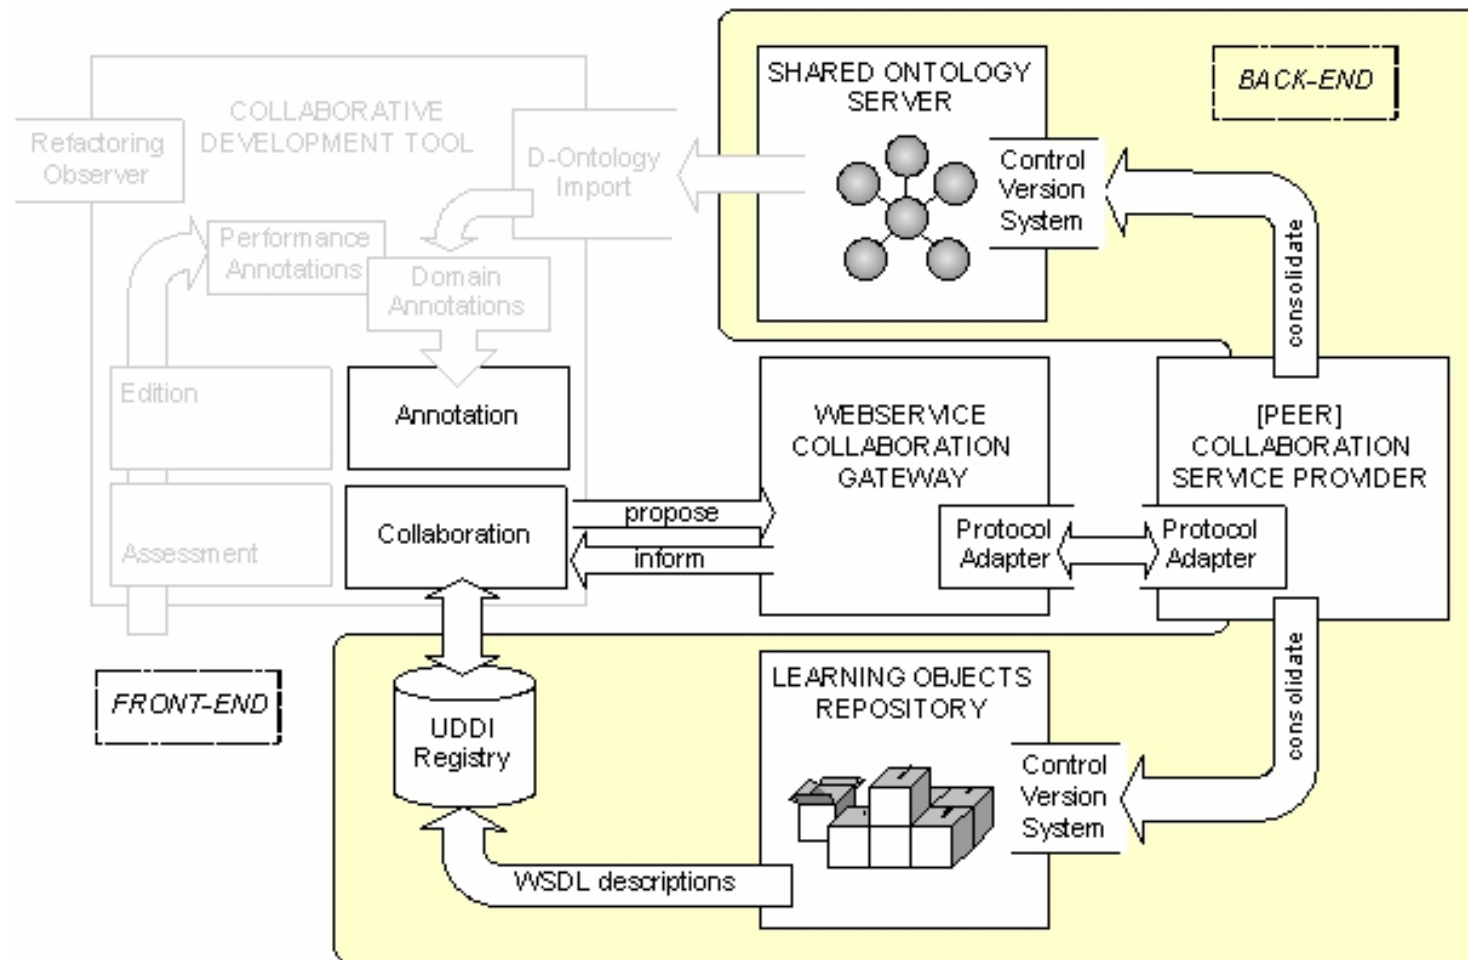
COLLABORATIVE DEVELOPMENT TOOL

Refactoring Observer

D-Ontology Import

Performance Annotations

Domain Annotations

Edition

Annotation

Assessment

Collaboration

SHARED ONTOLOGY SERVER

BACK-END

Control Version System

consolidate

WEBSERVICE COLLABORATION GATEWAY

[PEER] COLLABORATION SERVICE PROVIDER

propose

inform

Protocol Adapter

Protocol Adapter

FRONT-END

UDDI Registry

LEARNING OBJECTS REPOSITORY

consolidate

Control Version System

WSDL descriptions